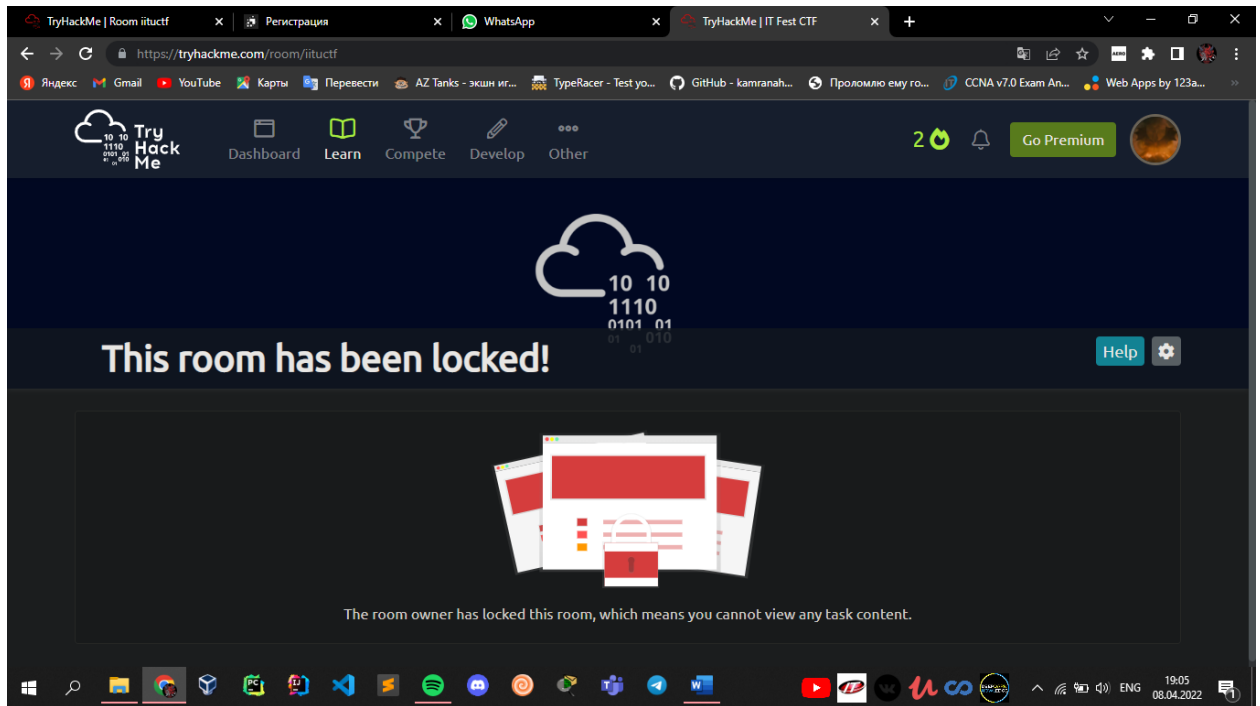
TryHackMe | Room iituctf ×
Регистрация ×
WhatsApp ×
TryHackMe | IT Fest CTF ×
+

https://tryhackme.com/room/iituctf

Яндекс  Gmail  YouTube  Карты  Перевести  AZ Tanks - экшн иг...  TypeRacer - Test yo...  GitHub - kamranah...  Проломлю ему го...  CCNA v7.0 Exam An...  Web Apps by 123a...  »

10 10 1110 0101 01 01 01 Try Hack Me
Dashboard  Learn  Compete  Develop  Other
2
Go Premium

10 10
1110
0101 01
01 010
01

This room has been locked!
Help

The room owner has locked this room, which means you cannot view any task content.

ENG
19:05
08.04.2022